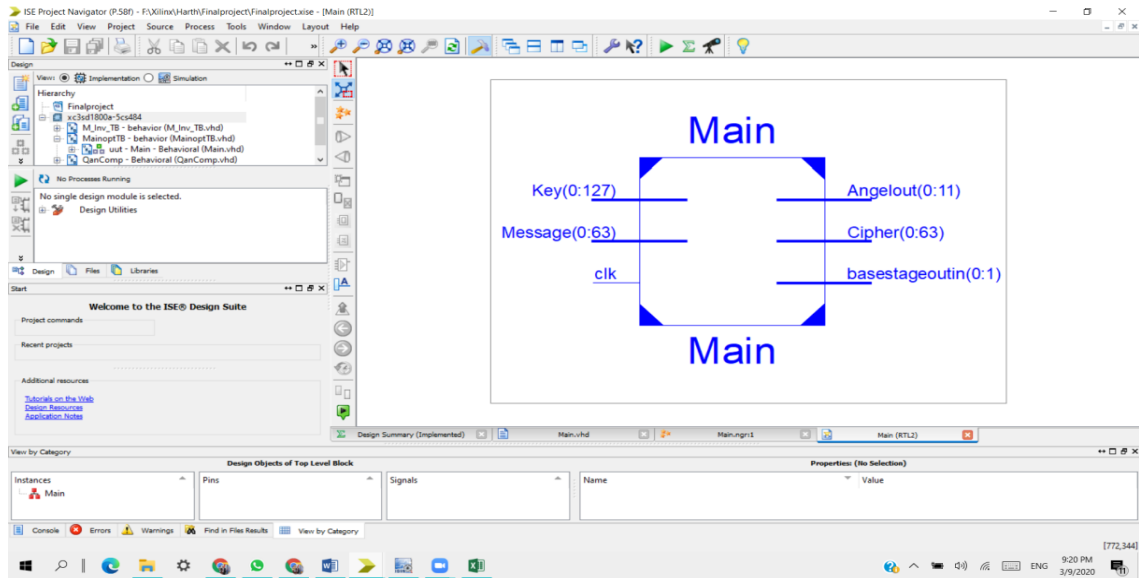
ISE Project Navigator (P.58f) - F:\Xilinx\Harth\Finalproject\Finalproject.xise - [Main (RTL2)]

File Edit View Project Source Process Tools Window Layout Help

Design

View: Implementation Simulation

Hierarchy
Finalproject
xc3sd1800a-5cs484
M_Inv_TB - behavior (M_Inv_TB.vhd)
MainoptTB - behavior (MainoptTB.vhd)
uut - Main - Behavioral (Main.vhd)
QanComp - Behavioral (QanComp.vhd)

No Processes Running

No single design module is selected.
Design Utilities

Design Files Libraries

Start

Welcome to the ISE® Design Suite

Project commands

Recent projects

Additional resources

Tutorials on the Web
Design Resources
Application Notes

Main

Key(0:127)
Message(0:63)
clk

Angelout(0:11)
Cipher(0:63)
basestageoutin(0:1)

Main

Design Summary (Implemented) Main.vhd Main.ngr1 Main (RTL2)

View by Category

Design Objects of Top Level Block

Properties: (No Selection)

Instances
Main

Pins

Signals

Name

Value

Console Errors Warnings Find in Files Results View by Category

[772,344]

ENG

9:20 PM
3/9/2020

11